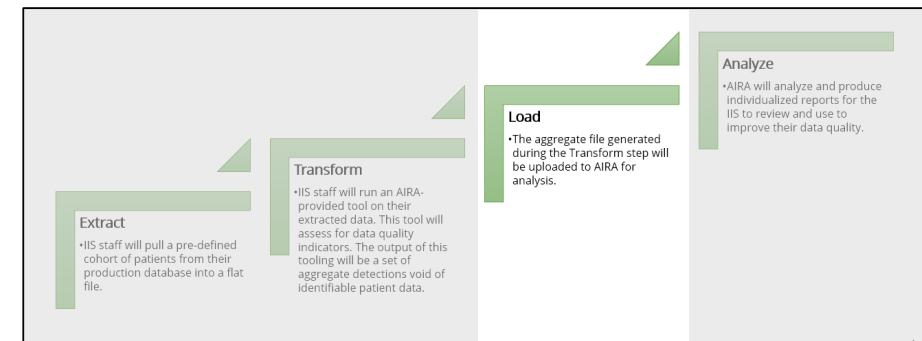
Extract

•IIS staff will pull a pre-defined cohort of patients from their production database into a flat file.

Transform

•IIS staff will run an AIRA-provided tool on their extracted data. This tool will assess for data quality indicators. The output of this tooling will be a set of aggregate detections void of identifiable patient data.

Load

•The aggregate file generated during the Transform step will be uploaded to AIRA for analysis.

Analyze

•AIRA will analyze and produce individualized reports for the IIS to review and use to improve their data quality.